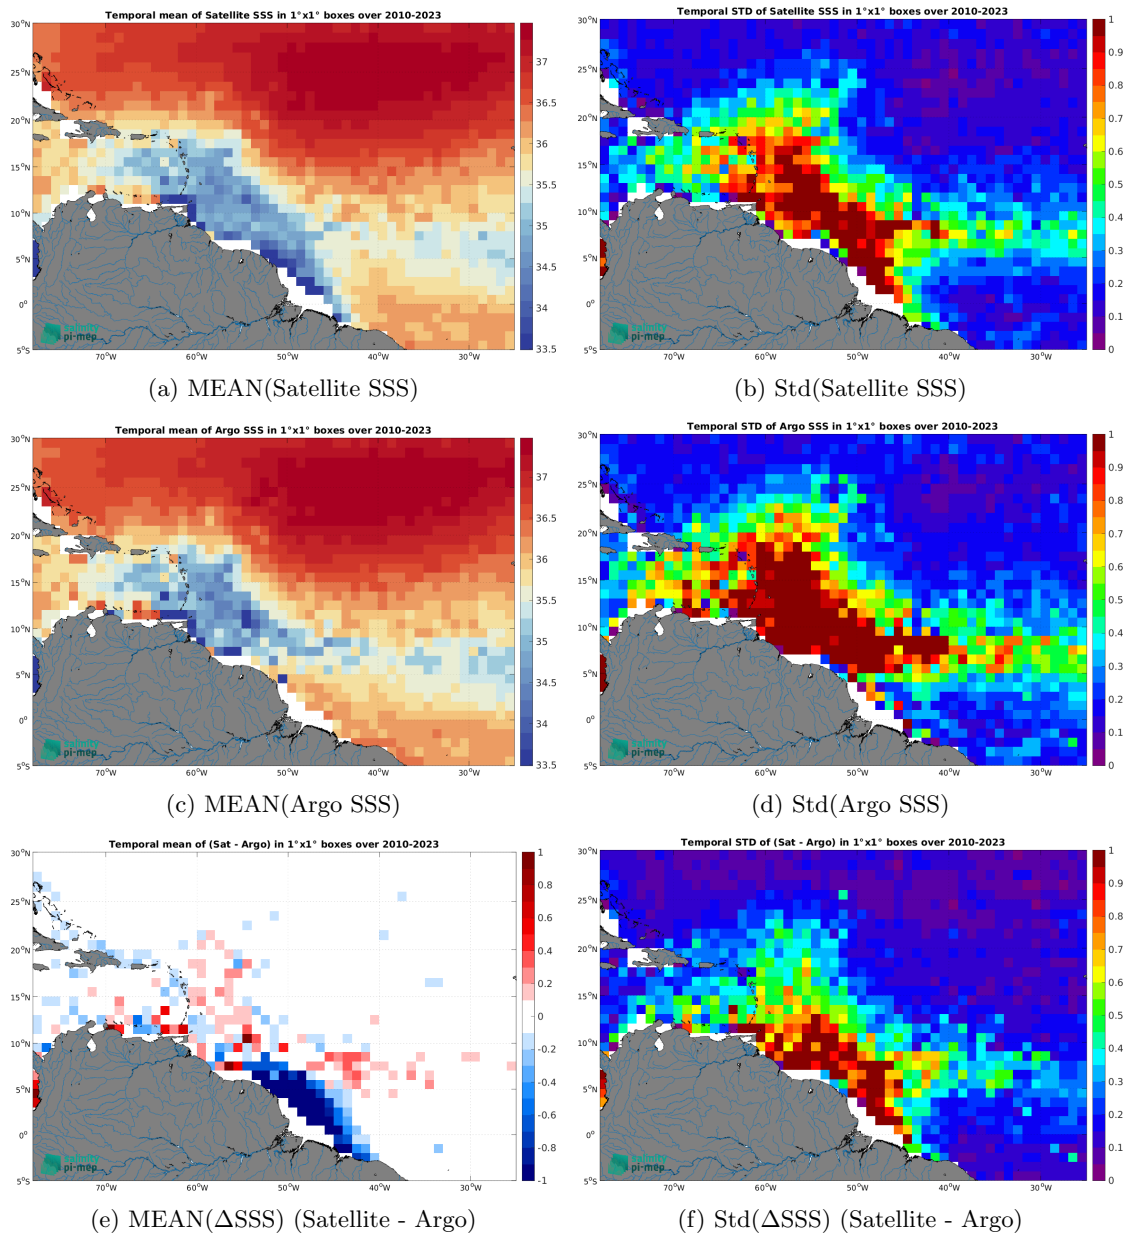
Temporal mean of Satellite SSS in 1°x1° boxes over 2010-2023

30°N
25°N
20°N
15°N
10°N
5°N
0°
5°S

70°W 60°W 50°W 40°W 30°W

37
36.5
36
35.5
35
34.5
34
33.5

pi-mep

(a) MEAN(Satellite SSS)

Temporal STD of Satellite SSS in 1°x1° boxes over 2010-2023

30°N
25°N
20°N
15°N
10°N
5°N
0°
5°S

70°W 60°W 50°W 40°W 30°W

1
0.9
0.8
0.7
0.6
0.5
0.4
0.3
0.2
0.1
0

pi-mep

(b) Std(Satellite SSS)

Temporal mean of Argo SSS in 1°x1° boxes over 2010-2023

30°N
25°N
20°N
15°N
10°N
5°N
0°
5°S

70°W 60°W 50°W 40°W 30°W

37
36.5
36
35.5
35
34.5
34
33.5

pi-mep

(c) MEAN(Argo SSS)

Temporal STD of Argo SSS in 1°x1° boxes over 2010-2023

30°N
25°N
20°N
15°N
10°N
5°N
0°
5°S

70°W 60°W 50°W 40°W 30°W

1
0.9
0.8
0.7
0.6
0.5
0.4
0.3
0.2
0.1
0

pi-mep

(d) Std(Argo SSS)

Temporal mean of (Sat - Argo) in 1°x1° boxes over 2010-2023

30°N
25°N
20°N
15°N
10°N
5°N
0°
5°S

70°W 60°W 50°W 40°W 30°W

1
0.8
0.6
0.4
0.2
0
-0.2
-0.4
-0.6
-0.8
-1

pi-mep

(e) MEAN(ΔSSS) (Satellite - Argo)

Temporal STD of (Sat - Argo) in 1°x1° boxes over 2010-2023

30°N
25°N
20°N
15°N
10°N
5°N
0°
5°S

70°W 60°W 50°W 40°W 30°W

1
0.9
0.8
0.7
0.6
0.5
0.4
0.3
0.2
0.1
0

pi-mep

(f) Std(ΔSSS) (Satellite - Argo)